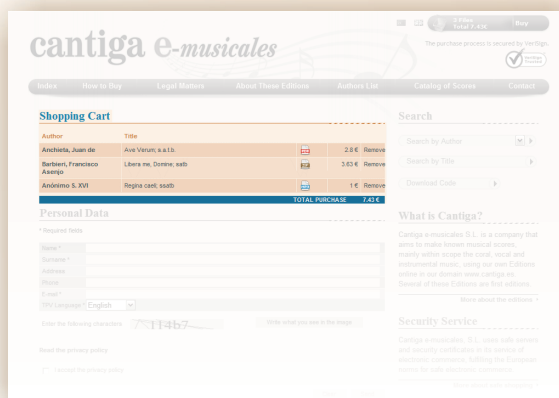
cantiga e-musicales

3 Files
Total 7.43€
Buy

The purchase process is secured by VeriSign.

Index How to Buy Legal Matters About These Editions Authors List Catalog of Scores Contact

Shopping Cart

| Author | Title | | | |
|---|---|---|---|---|
| Anchieta, Juan de | Ave Varum; a.a.t.b. | | 2.8 € | Remove |
| Barbieri, Francisco Asenjo | Libera me, Domine; satb | | 3.63 € | Remove |
| Anónimo S. XVI | Regina caeli; ssatb | | 1 € | Remove |
| | | TOTAL PURCHASE | 7.43 € | |

Personal Data

* Required fields

Name *
Surname *
Address
Phone
E-mail *
TPV Language * English

Enter the following characters 114b7 Write what you see in the image

Read the privacy policy

I accept the privacy policy

Search

Search by Author
Search by Title
Download Code

What is Cantiga?

Cantiga e-musicales S.L. is a company that aims to make known musical scores, mainly within scope the coral, vocal and instrumental music, using our own Editions online in our domain www.cantiga.es. Several of these Editions are first editions.

More about the editions >

Security Service

Cantiga e-musicales, S.L. uses safe servers and security certificate in its service of electronic commerce, fulfilling the European norms on safe electronic commerce.

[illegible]